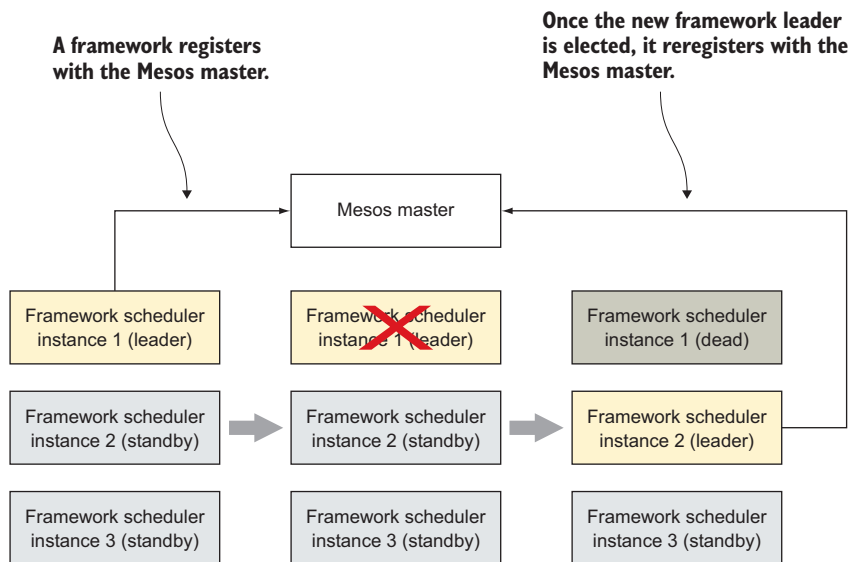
A framework registers with the Mesos master.

Once the new framework leader is elected, it reregisters with the Mesos master.

Mesos master

Framework scheduler instance 1 (leader)

Framework scheduler instance 1 (leader)

Framework scheduler instance 1 (dead)

Framework scheduler instance 2 (standby)

Framework scheduler instance 2 (standby)

Framework scheduler instance 2 (leader)

Framework scheduler instance 3 (standby)

Framework scheduler instance 3 (standby)

Framework scheduler instance 3 (standby)